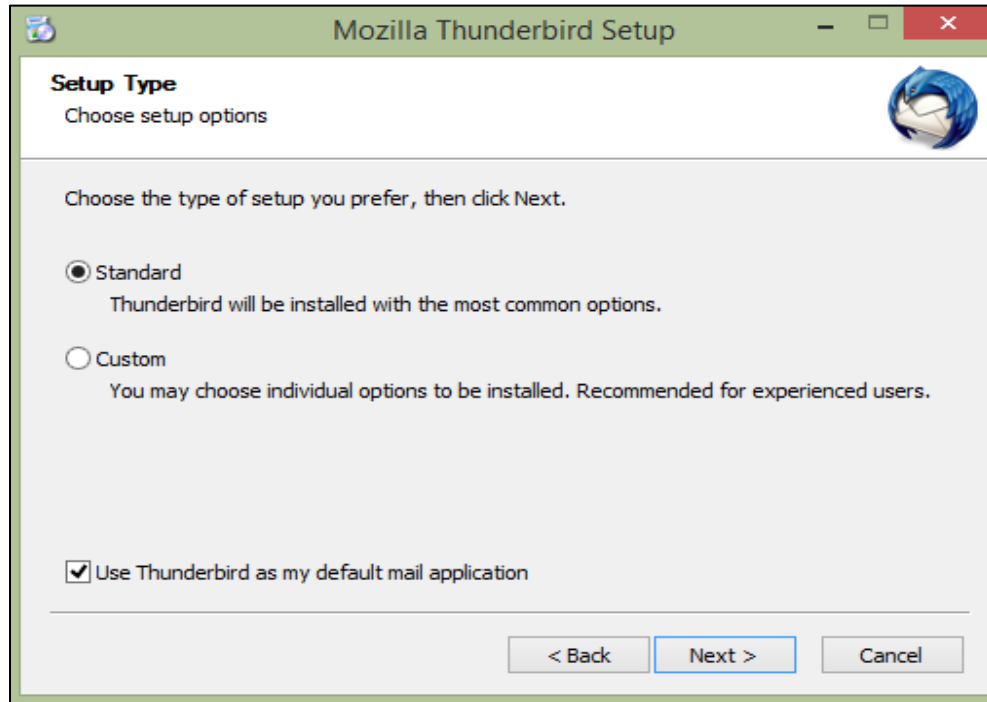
Mozilla Thunderbird Setup

Setup Type
Choose setup options

Choose the type of setup you prefer, then click Next.

Standard
Thunderbird will be installed with the most common options.

Custom
You may choose individual options to be installed. Recommended for experienced users.

Use Thunderbird as my default mail application

< Back
Next >
Cancel